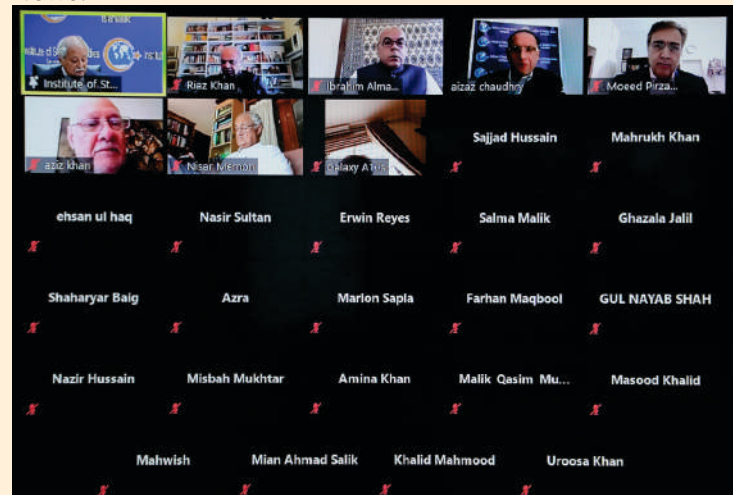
Institute of St...
Riaz Khan
Ibrahim Alma...
aizaz chaudhry
Moeed Pirza...
aziz khan
Nisar Memon
Galaxy A10s
Sajjad Hussain
Mahrukh Khan
ehsan ul haq
Nasir Sultan
Erwin Reyes
Salma Malik
Ghazala Jalil
Shaharyar Baig
Azra
Marlon Sapla
Farhan Maqbool
GUL NAYAB SHAH
Nazir Hussain
Misbah Mukhtar
Amina Khan
Malik Qasim Mu...
Masood Khalid
Mahwish
Mian Ahmad Salik
Khalid Mahmood
Uroosa Khan